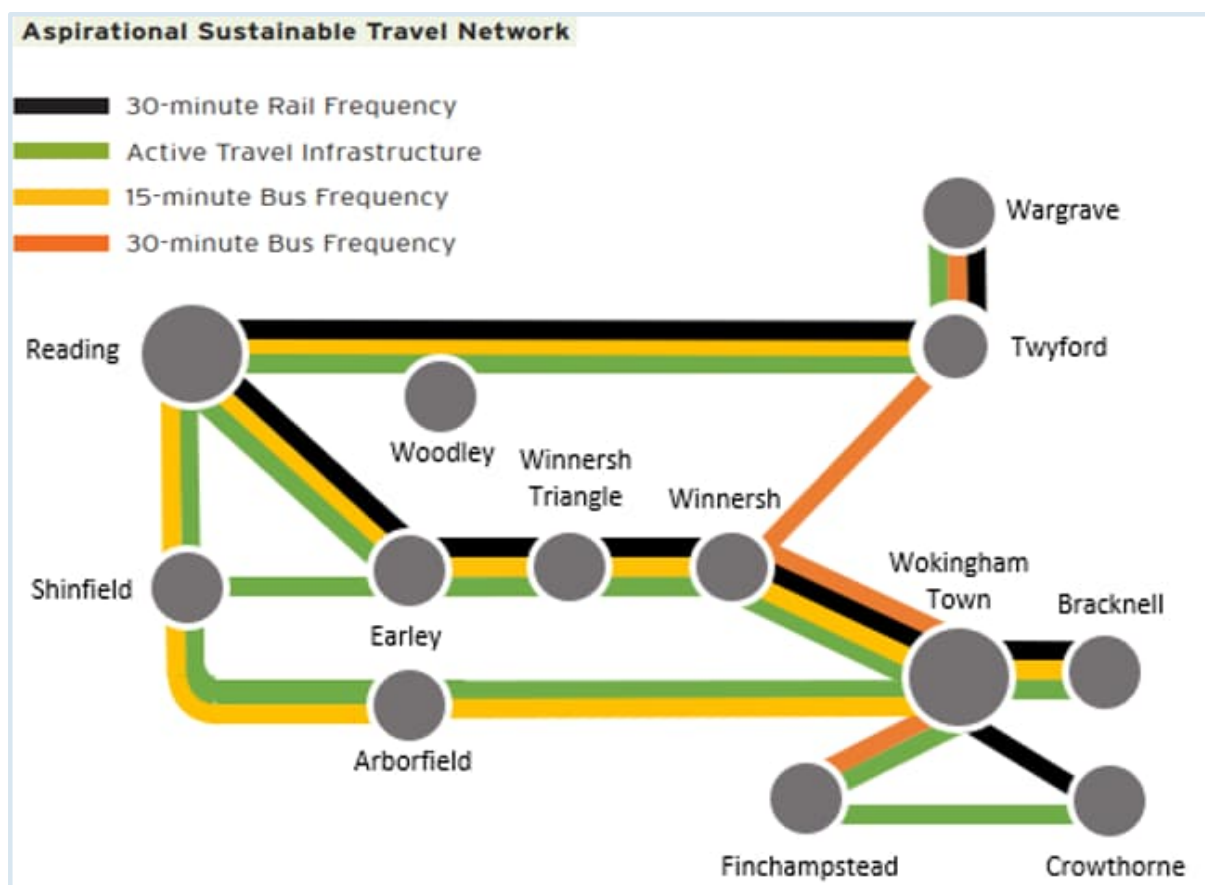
Aspirational Sustainable Travel Network

30-minute Rail Frequency
Active Travel Infrastructure
15-minute Bus Frequency
30-minute Bus Frequency

Wargrave
Reading
Twyford
Woodley
Winnersh Triangle
Winnersh
Shinfield
Earley
Wokingham Town
Bracknell
Arborfield
Finchampstead
Crowthorne